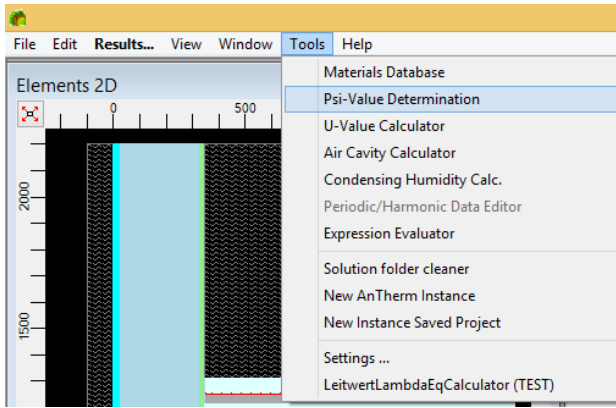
File Edit Results... View Window Tools Help

Elements 2D

0 500

2000

1500

Materials Database
Psi-Value Determination
U-Value Calculator
Air Cavity Calculator
Condensing Humidity Calc.
Periodic/Harmonic Data Editor
Expression Evaluator
Solution folder cleaner
New AnTherm Instance
New Instance Saved Project
Settings ...
LeitwertLambdaEqCalculator (TEST)